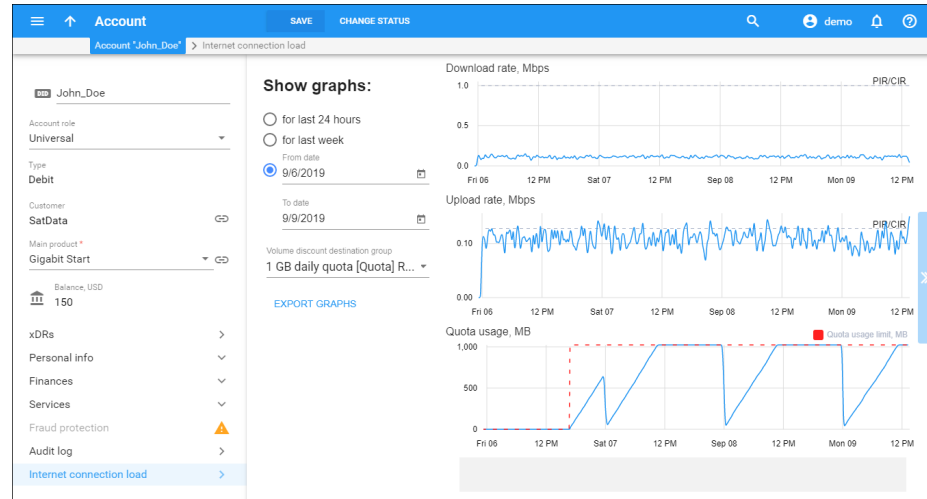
Account SAVE CHANGE STATUS demo

Account "John_Doe" > Internet connection load

John_Doe

Account role
Universal

Type
Debit

Customer
SatData

Main product *
Gigabit Start

Balance, USD
150

xDRs
Personal info
Finances
Services
Fraud protection
Audit log
Internet connection load

Show graphs:

for last 24 hours
for last week
From date
9/6/2019
To date
9/9/2019

Volume discount destination group
1 GB daily quota [Quota] R...

EXPORT GRAPHS

Download rate, Mbps
PIR/CIR
1.0
0.5
0.0
Fri 06 12 PM Sat 07 12 PM Sep 08 12 PM Mon 09 12 PM

Upload rate, Mbps
PIR/CIR
0.10
0.00
Fri 06 12 PM Sat 07 12 PM Sep 08 12 PM Mon 09 12 PM

Quota usage, MB
Quota usage limit, MB
1,000
500
0
Fri 06 12 PM Sat 07 12 PM Sep 08 12 PM Mon 09 12 PM